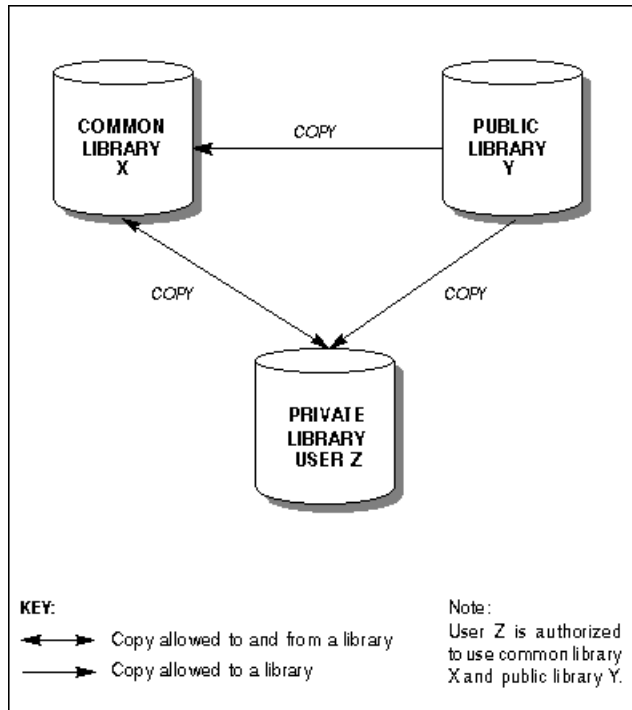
COMMON LIBRARY X

COPY

PUBLIC LIBRARY Y

COPY

COPY

PRIVATE LIBRARY USER Z

KEY:

Copy allowed to and from a library

Copy allowed to a library

Note:
User Z is authorized to use common library X and public library Y.